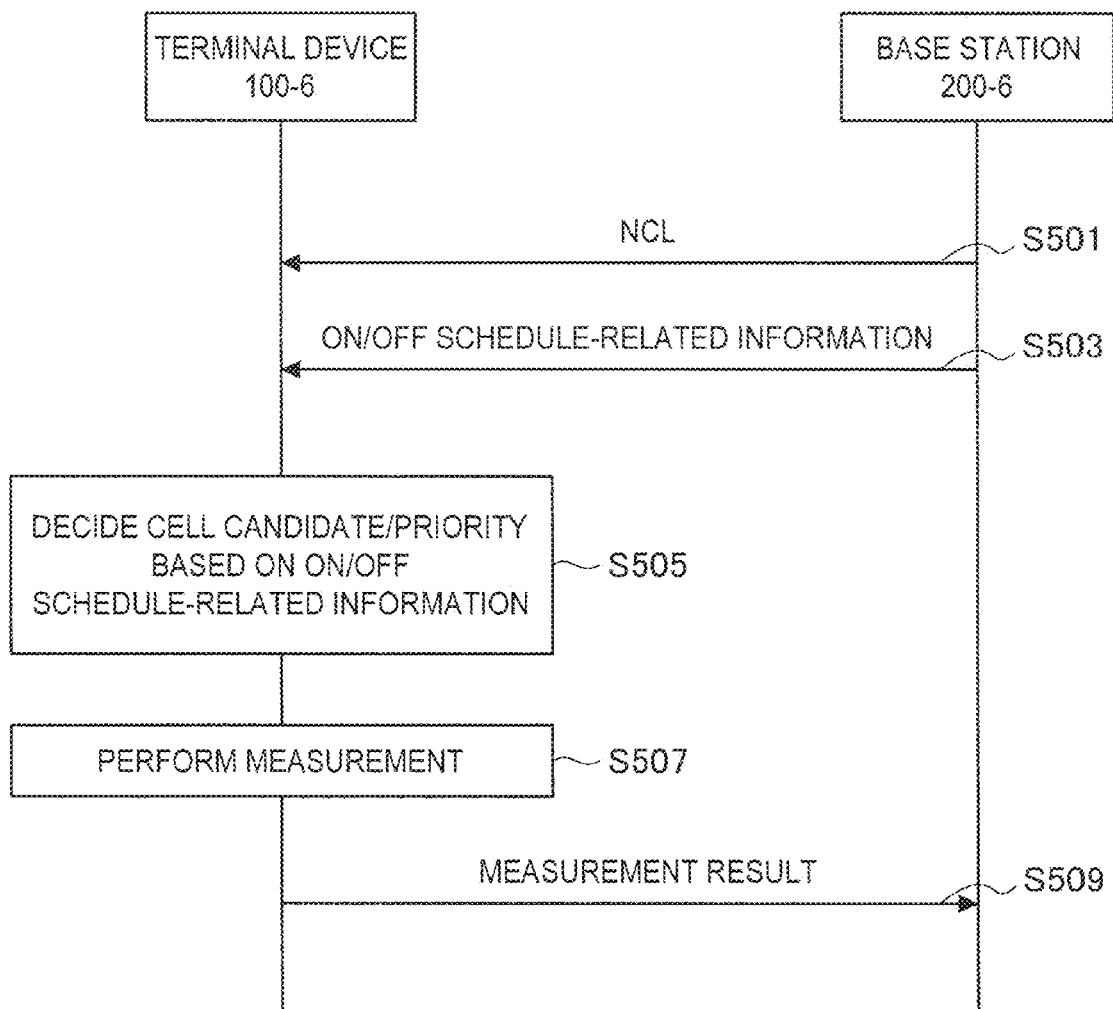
TERMINAL DEVICE
100-6

BASE STATION
200-6

NCL

S501

ON/OFF SCHEDULE-RELATED INFORMATION

S503

DECIDE CELL CANDIDATE/PRIORITY BASED ON ON/OFF SCHEDULE-RELATED INFORMATION

S505

PERFORM MEASUREMENT

S507

MEASUREMENT RESULT

S509